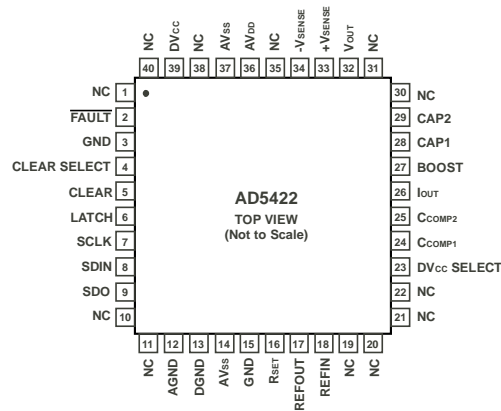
NC 40
DVCC 39
NC 38
AVSS 37
AVDD 36
NC 35
-VSENSE 34
+VSENSE 33
VOUT 32
NC 31

NC 1
$\overline{\text{FAULT}}$ 2
GND 3
CLEAR SELECT 4
CLEAR 5
LATCH 6
SCLK 7
SDIN 8
SDO 9
NC 10

30 NC
29 CAP2
28 CAP1
27 BOOST
26 IOUT
25 CCOMP2
24 CCOMP1
23 DVCC SELECT
22 NC
21 NC

AD5422
TOP VIEW
(Not to Scale)

11 NC
12 AGND
13 DGND
14 AVSS
15 GND
16 RSET
17 REFOUT
18 REFIN
19 NC
20 NC